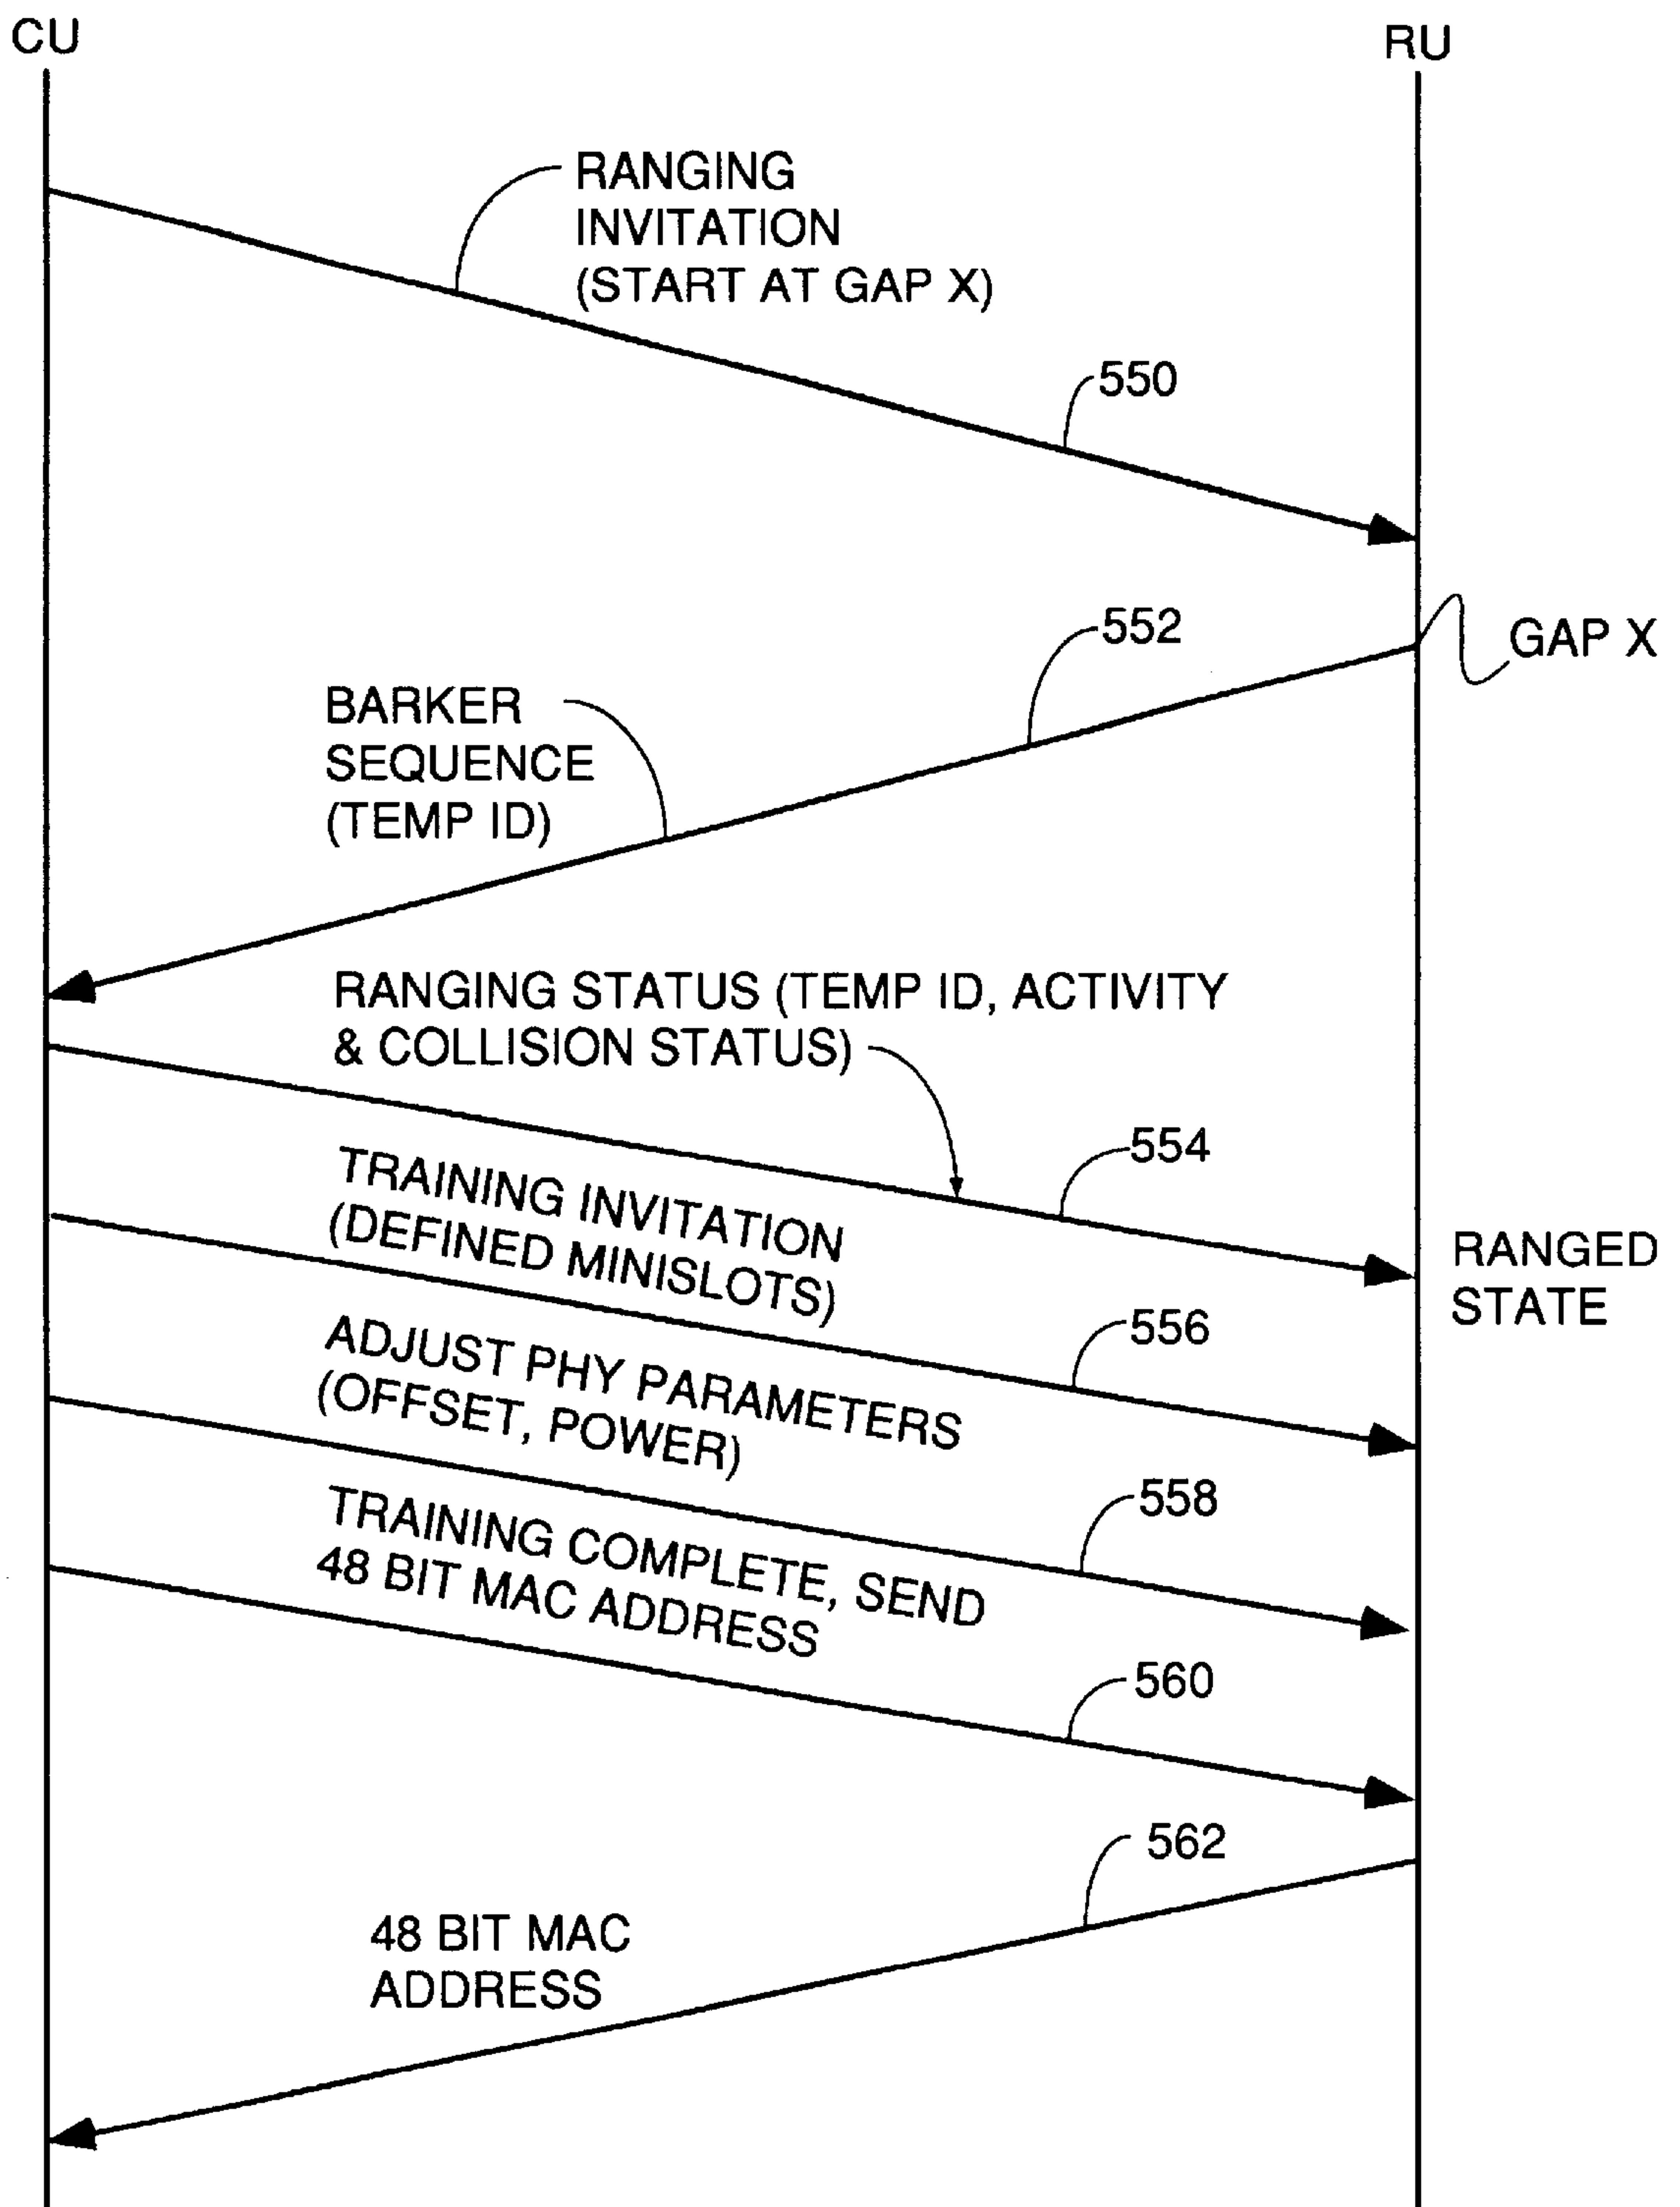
CU

RU

RANGING INVITATION (START AT GAP X)

550

552

GAP X

BARKER SEQUENCE (TEMP ID)

RANGING STATUS (TEMP ID, ACTIVITY & COLLISION STATUS)

554

TRAINING INVITATION (DEFINED MINISLOTS)

RANGED STATE

556

ADJUST PHY PARAMETERS (OFFSET, POWER)

558

TRAINING COMPLETE, SEND 48 BIT MAC ADDRESS

560

562

48 BIT MAC ADDRESS